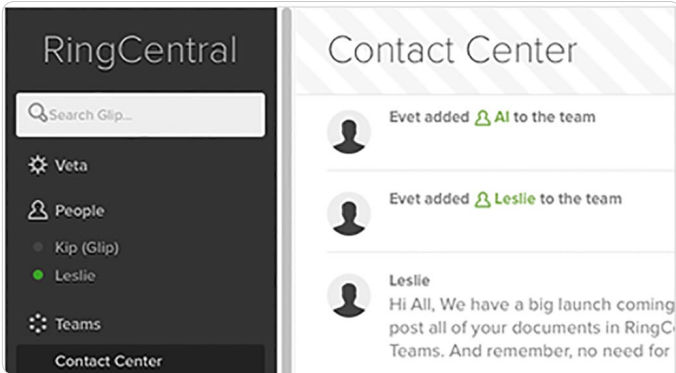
RingCentral

Search Glip...

Veta

People

Kip (Glip)

Leslie

Teams

Contact Center

Contact Center

Evet added Al to the team

Evet added Leslie to the team

Leslie

Hi All, We have a big launch coming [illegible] post all of your documents in RingC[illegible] Teams. And remember, no need for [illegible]